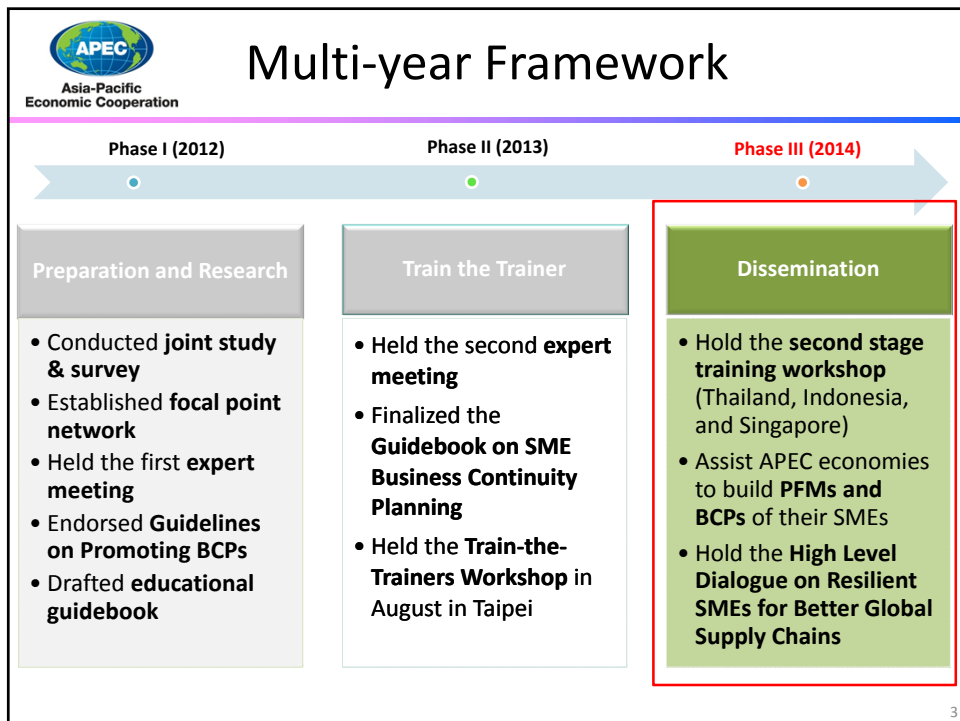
APEC
Asia-Pacific Economic Cooperation

Multi-year Framework

Phase I (2012)

Phase II (2013)

Phase III (2014)

Preparation and Research

• Conducted joint study & survey
• Established focal point network
• Held the first expert meeting
• Endorsed Guidelines on Promoting BCPs
• Drafted educational guidebook

Train the Trainer

• Held the second expert meeting
• Finalized the Guidebook on SME Business Continuity Planning
• Held the Train-the-Trainers Workshop in August in Taipei

Dissemination

• Hold the second stage training workshop (Thailand, Indonesia, and Singapore)
• Assist APEC economies to build PFMs and BCPs of their SMEs
• Hold the High Level Dialogue on Resilient SMEs for Better Global Supply Chains

3